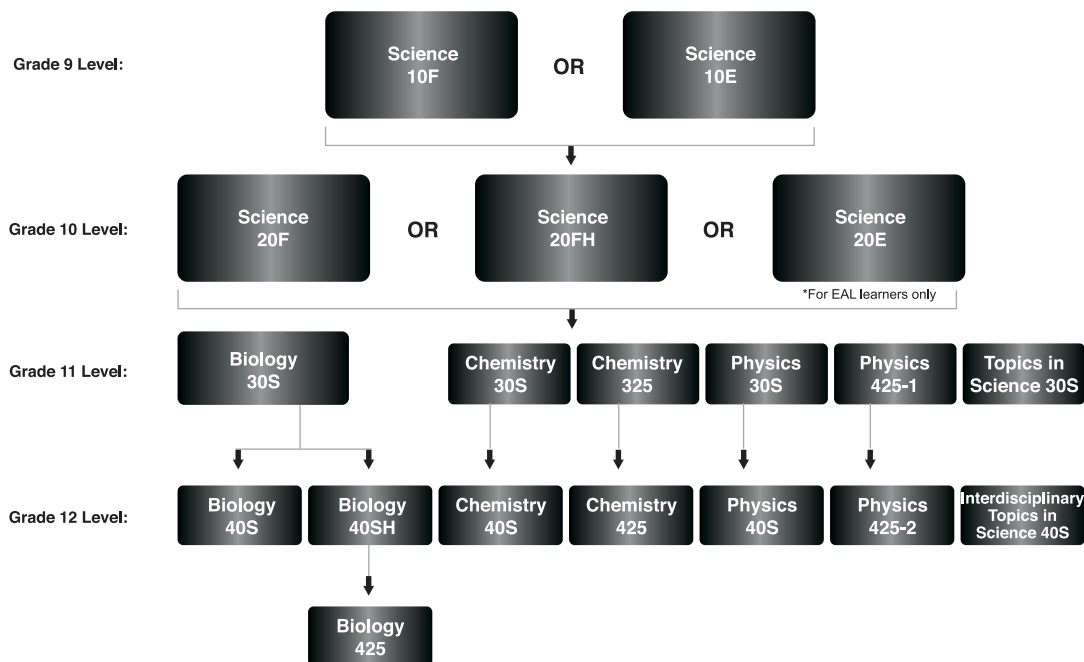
Grade 9 Level:

Science 10F

OR

Science 10E

Grade 10 Level:

Science 20F

OR

Science 20FH

OR

Science 20E

*For EAL learners only

Grade 11 Level:

Biology 30S

Chemistry 30S

Chemistry 325

Physics 30S

Physics 425-1

Topics in Science 30S

Grade 12 Level:

Biology 40S

Biology 40SH

Chemistry 40S

Chemistry 425

Physics 40S

Physics 425-2

Interdisciplinary Topics in Science 40S

Biology 425